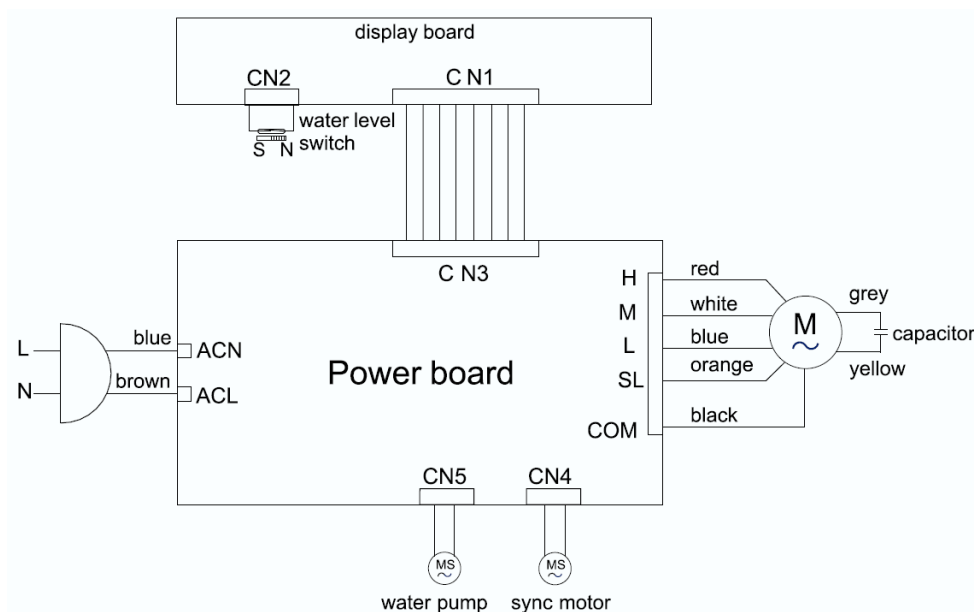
display board

CN2

C N1

water level switch

S N

C N3

H

M

L

SL

COM

red

white

blue

orange

black

M

grey

capacitor

yellow

L

N

blue

brown

ACN

ACL

Power board

CN5

CN4

MS

MS

water pump

sync motor